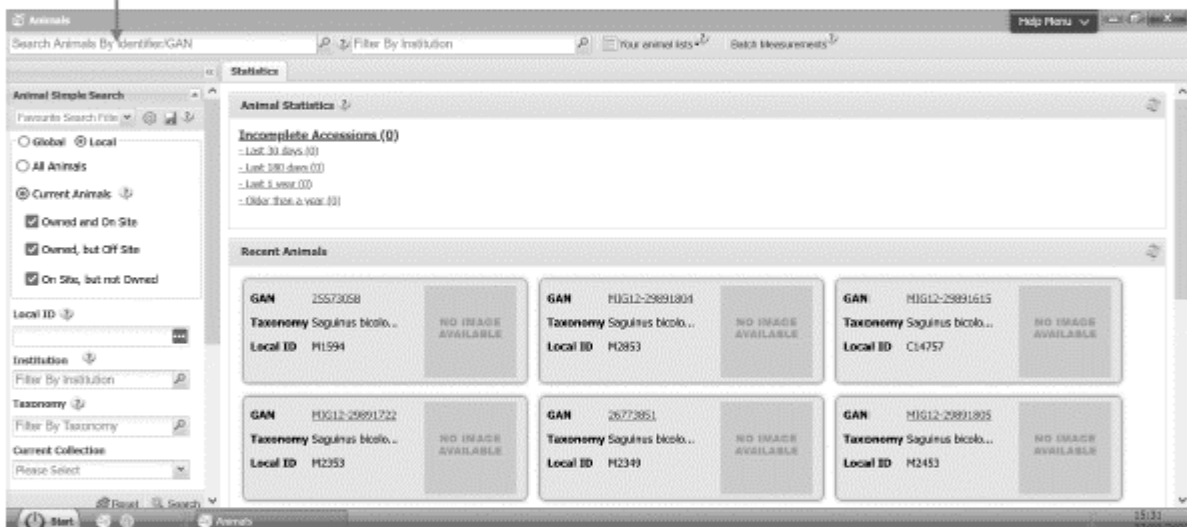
Animals

Help Menu

Search Animals By Identifier/GAN

Filter By Institution

Your animal lists

Batch Measurements

Statistics

Animal Simple Search

Favourite Search File

○ Global ◉ Local

○ All Animals

◉ Current Animals

☑ Owned and On Site

☑ Owned, but Off Site

☑ On Site, but not Owned

Local ID

Institution

Filter By Institution

Taxonomy

Filter By Taxonomy

Current Collection

Please Select

Reset Search

Animal Statistics

Incomplete Accessions (0)

- Last 30 days (0)

- Last 180 days (0)

- Last 1 year (0)

- Older than a year (0)

Recent Animals

| GAN | 25573058 | NO IMAGE AVAILABLE |
|---|---|---|
| Taxonomy | Saguinus bicolo... | |
| Local ID | M1594 | |

| GAN | MIG12-29891804 | NO IMAGE AVAILABLE |
|---|---|---|
| Taxonomy | Saguinus bicolo... | |
| Local ID | M2853 | |

| GAN | MIG12-29891615 | NO IMAGE AVAILABLE |
|---|---|---|
| Taxonomy | Saguinus bicolo... | |
| Local ID | C14757 | |

| GAN | MIG12-29891722 | NO IMAGE AVAILABLE |
|---|---|---|
| Taxonomy | Saguinus bicolo... | |
| Local ID | M2353 | |

| GAN | 26773851 | NO IMAGE AVAILABLE |
|---|---|---|
| Taxonomy | Saguinus bicolo... | |
| Local ID | M2349 | |

| GAN | MIG12-29891805 | NO IMAGE AVAILABLE |
|---|---|---|
| Taxonomy | Saguinus bicolo... | |
| Local ID | M2453 | |

Start

Animals

15:31